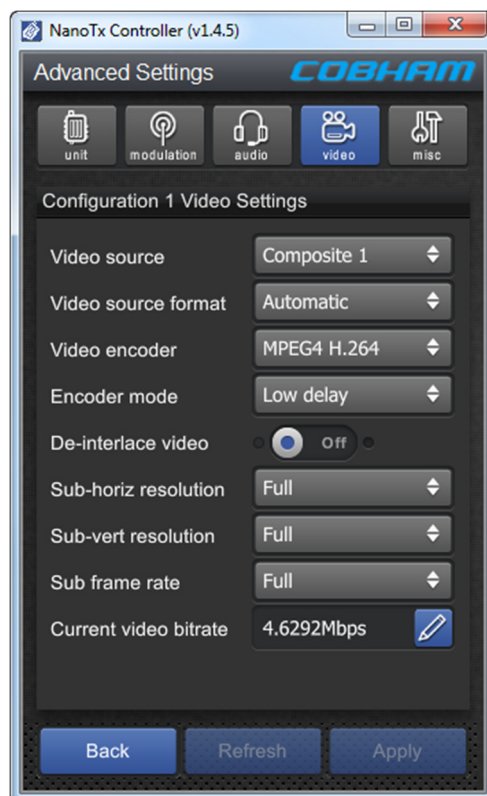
NanoTx Controller (v1.4.5)

Advanced Settings

COBHAM

unit
modulation
audio
video
misc

Configuration 1 Video Settings

Video source
Composite 1

Video source format
Automatic

Video encoder
MPEG4 H.264

Encoder mode
Low delay

De-interlace video
Off

Sub-horiz resolution
Full

Sub-vert resolution
Full

Sub frame rate
Full

Current video bitrate
4.6292Mbps

Back
Refresh
Apply